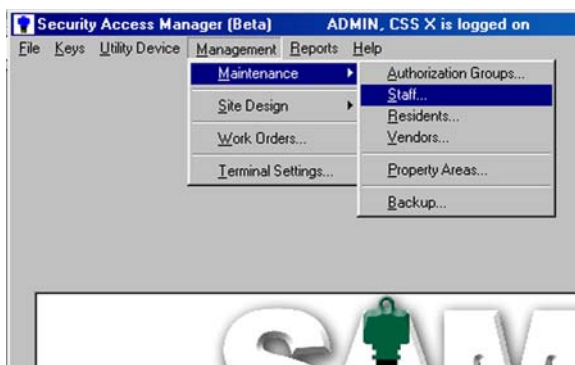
Security Access Manager (Beta) ADMIN, CSS X is logged on

File Keys Utility Device Management Reports Help

Maintenance
Site Design
Work Orders...
Terminal Settings...

Authorization Groups...
Staff...
Residents...
Vendors...
Property Areas...
Backup...